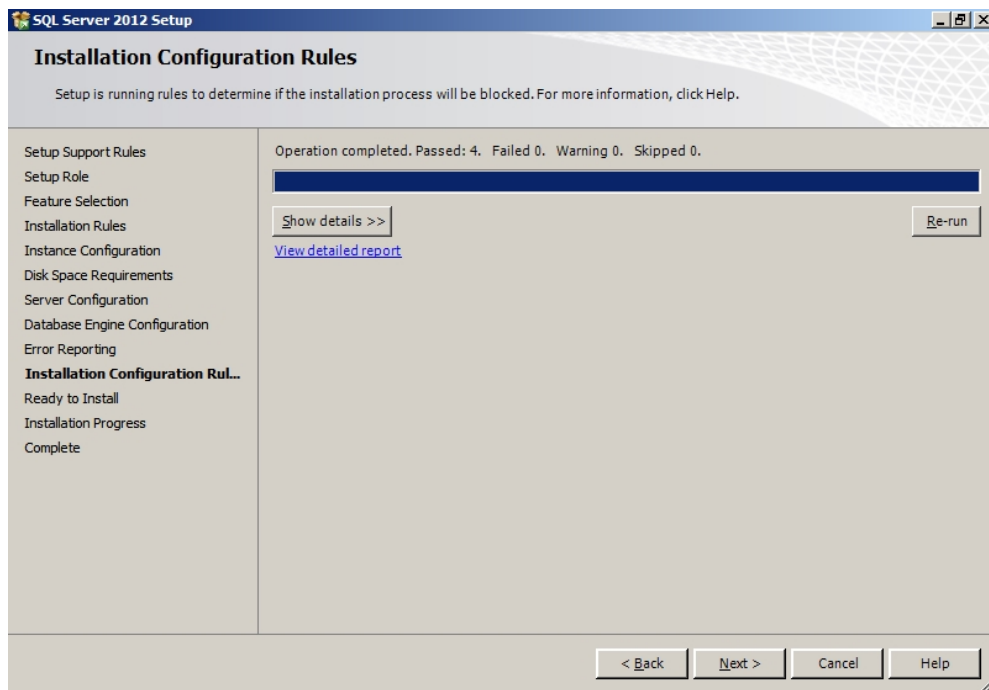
SQL Server 2012 Setup

Installation Configuration Rules

Setup is running rules to determine if the installation process will be blocked. For more information, click Help.

Setup Support Rules
Setup Role
Feature Selection
Installation Rules
Instance Configuration
Disk Space Requirements
Server Configuration
Database Engine Configuration
Error Reporting
Installation Configuration Rul...
Ready to Install
Installation Progress
Complete

Operation completed. Passed: 4. Failed 0. Warning 0. Skipped 0.

Show details >>

Re-run

View detailed report

< Back

Next >

Cancel

Help